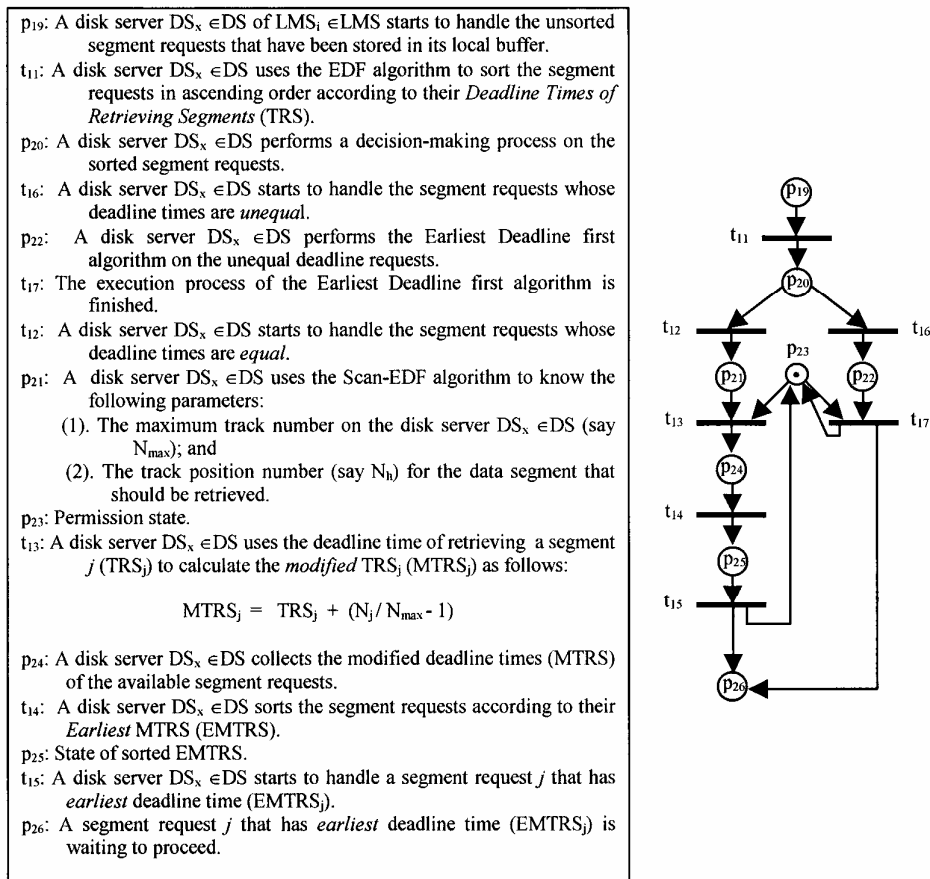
$p_{19}$: A disk server $DS_x \in DS$ of $LMS_i \in LMS$ starts to handle the unsorted segment requests that have been stored in its local buffer.
$t_{11}$: A disk server $DS_x \in DS$ uses the EDF algorithm to sort the segment requests in ascending order according to their *Deadline Times of Retrieving Segments* (TRS).
$p_{20}$: A disk server $DS_x \in DS$ performs a decision-making process on the sorted segment requests.
$t_{16}$: A disk server $DS_x \in DS$ starts to handle the segment requests whose deadline times are *unequal*.
$p_{22}$: A disk server $DS_x \in DS$ performs the Earliest Deadline first algorithm on the unequal deadline requests.
$t_{17}$: The execution process of the Earliest Deadline first algorithm is finished.
$t_{12}$: A disk server $DS_x \in DS$ starts to handle the segment requests whose deadline times are *equal*.
$p_{21}$: A disk server $DS_x \in DS$ uses the Scan-EDF algorithm to know the following parameters:
(1). The maximum track number on the disk server $DS_x \in DS$ (say $N_{max}$); and
(2). The track position number (say $N_h$) for the data segment that should be retrieved.
$p_{23}$: Permission state.
$t_{13}$: A disk server $DS_x \in DS$ uses the deadline time of retrieving a segment $j$ ($TRS_j$) to calculate the *modified* $TRS_j$ ($MTRS_j$) as follows:

$MTRS_j = TRS_j + (N_j / N_{max} - 1)$

$p_{24}$: A disk server $DS_x \in DS$ collects the modified deadline times (MTRS) of the available segment requests.
$t_{14}$: A disk server $DS_x \in DS$ sorts the segment requests according to their *Earliest* MTRS (EMTRS).
$p_{25}$: State of sorted EMTRS.
$t_{15}$: A disk server $DS_x \in DS$ starts to handle a segment request $j$ that has *earliest* deadline time ($EMTRS_j$).
$p_{26}$: A segment request $j$ that has *earliest* deadline time ($EMTRS_j$) is waiting to proceed.

$p_{19}$
$t_{11}$
$p_{20}$
$t_{12}$
$t_{16}$
$p_{23}$
$p_{21}$
$p_{22}$
$t_{13}$
$t_{17}$
$p_{24}$
$t_{14}$
$p_{25}$
$t_{15}$
$p_{26}$